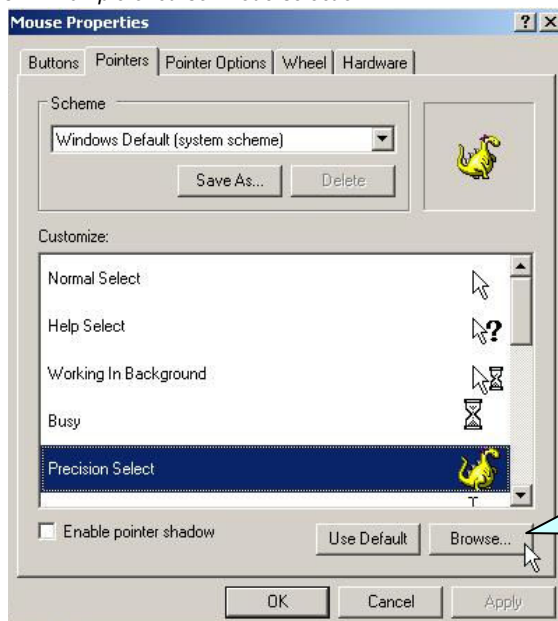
Mouse Properties

? X

Buttons | Pointers | Pointer Options | Wheel | Hardware

Scheme

Windows Default (system scheme)

Save As... | Delete

Customize:

Normal Select

Help Select

Working In Background

Busy

Precision Select

Enable pointer shadow

Use Default

Browse...

OK | Cancel | Apply